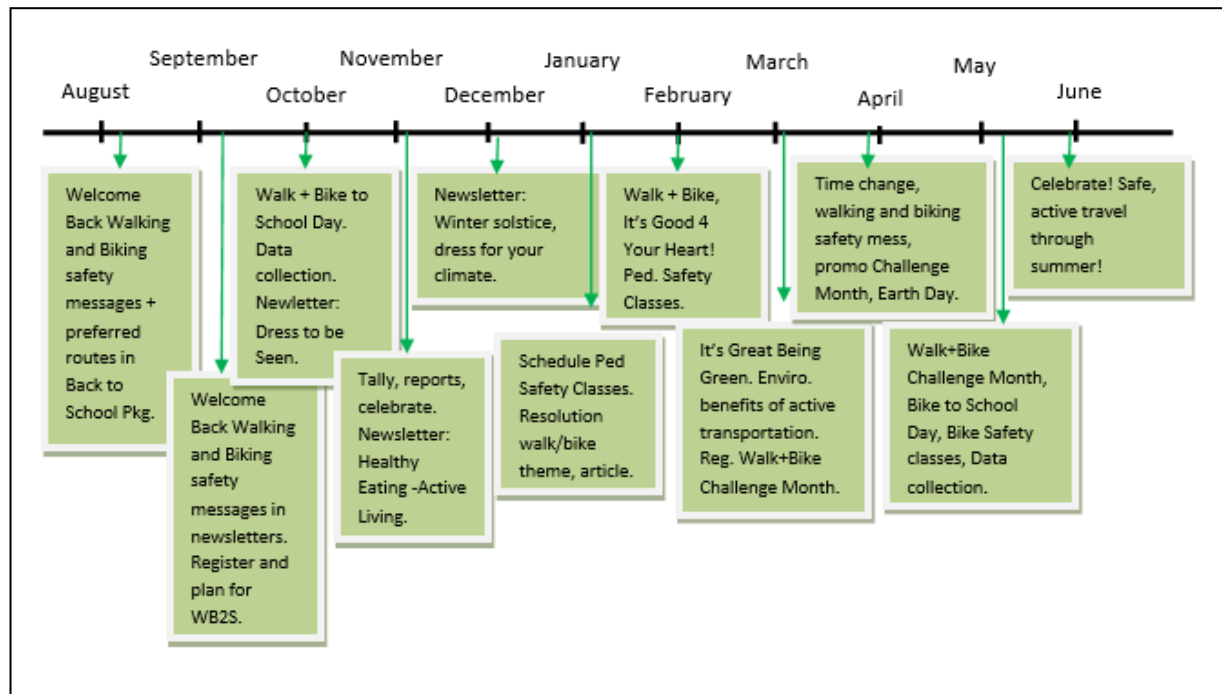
September November January March May
August October December February April June

Welcome Back Walking and Biking safety messages + preferred routes in Back to School Pkg.

Welcome Back Walking and Biking safety messages in newsletters. Register and plan for WB2S.

Walk + Bike to School Day. Data collection. Newletter: Dress to be Seen.

Tally, reports, celebrate. Newsletter: Healthy Eating -Active Living.

Newsletter: Winter solstice, dress for your climate.

Schedule Ped Safety Classes. Resolution walk/bike theme, article.

Walk + Bike, It's Good 4 Your Heart! Ped. Safety Classes.

It's Great Being Green. Enviro. benefits of active transportation. Reg. Walk+Bike Challenge Month.

Time change, walking and biking safety mess, promo Challenge Month, Earth Day.

Walk+Bike Challenge Month, Bike to School Day, Bike Safety classes, Data collection.

Celebrate! Safe, active travel through summer!